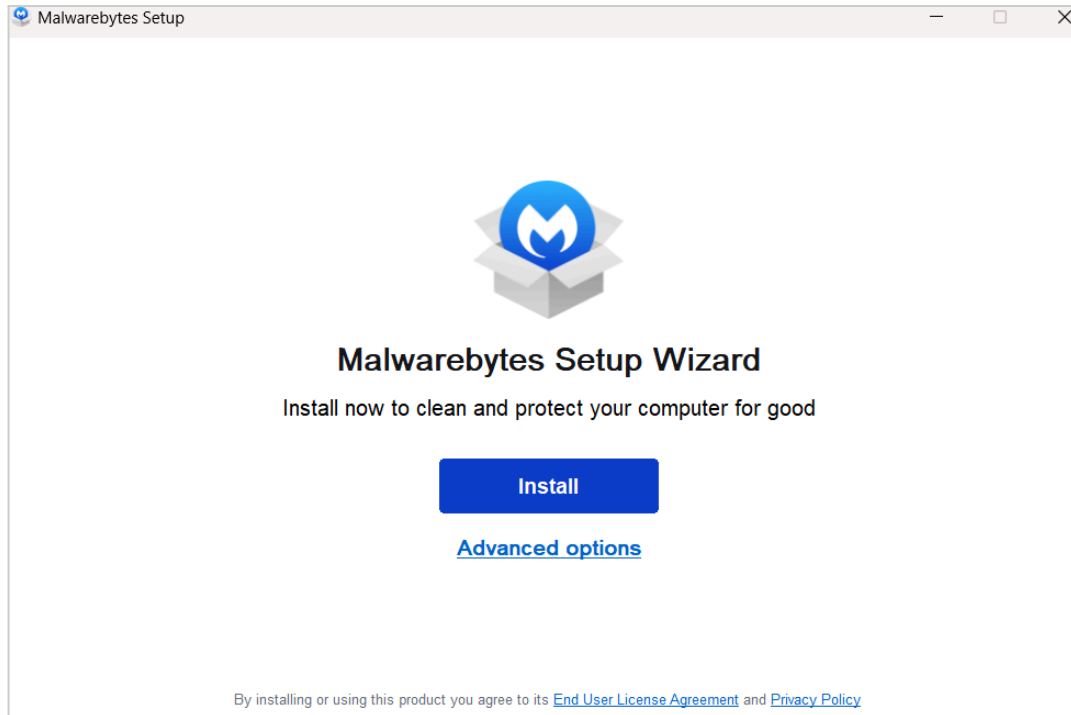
Malwarebytes Setup

Malwarebytes Setup Wizard

Install now to clean and protect your computer for good

Install

Advanced options

By installing or using this product you agree to its End User License Agreement and Privacy Policy